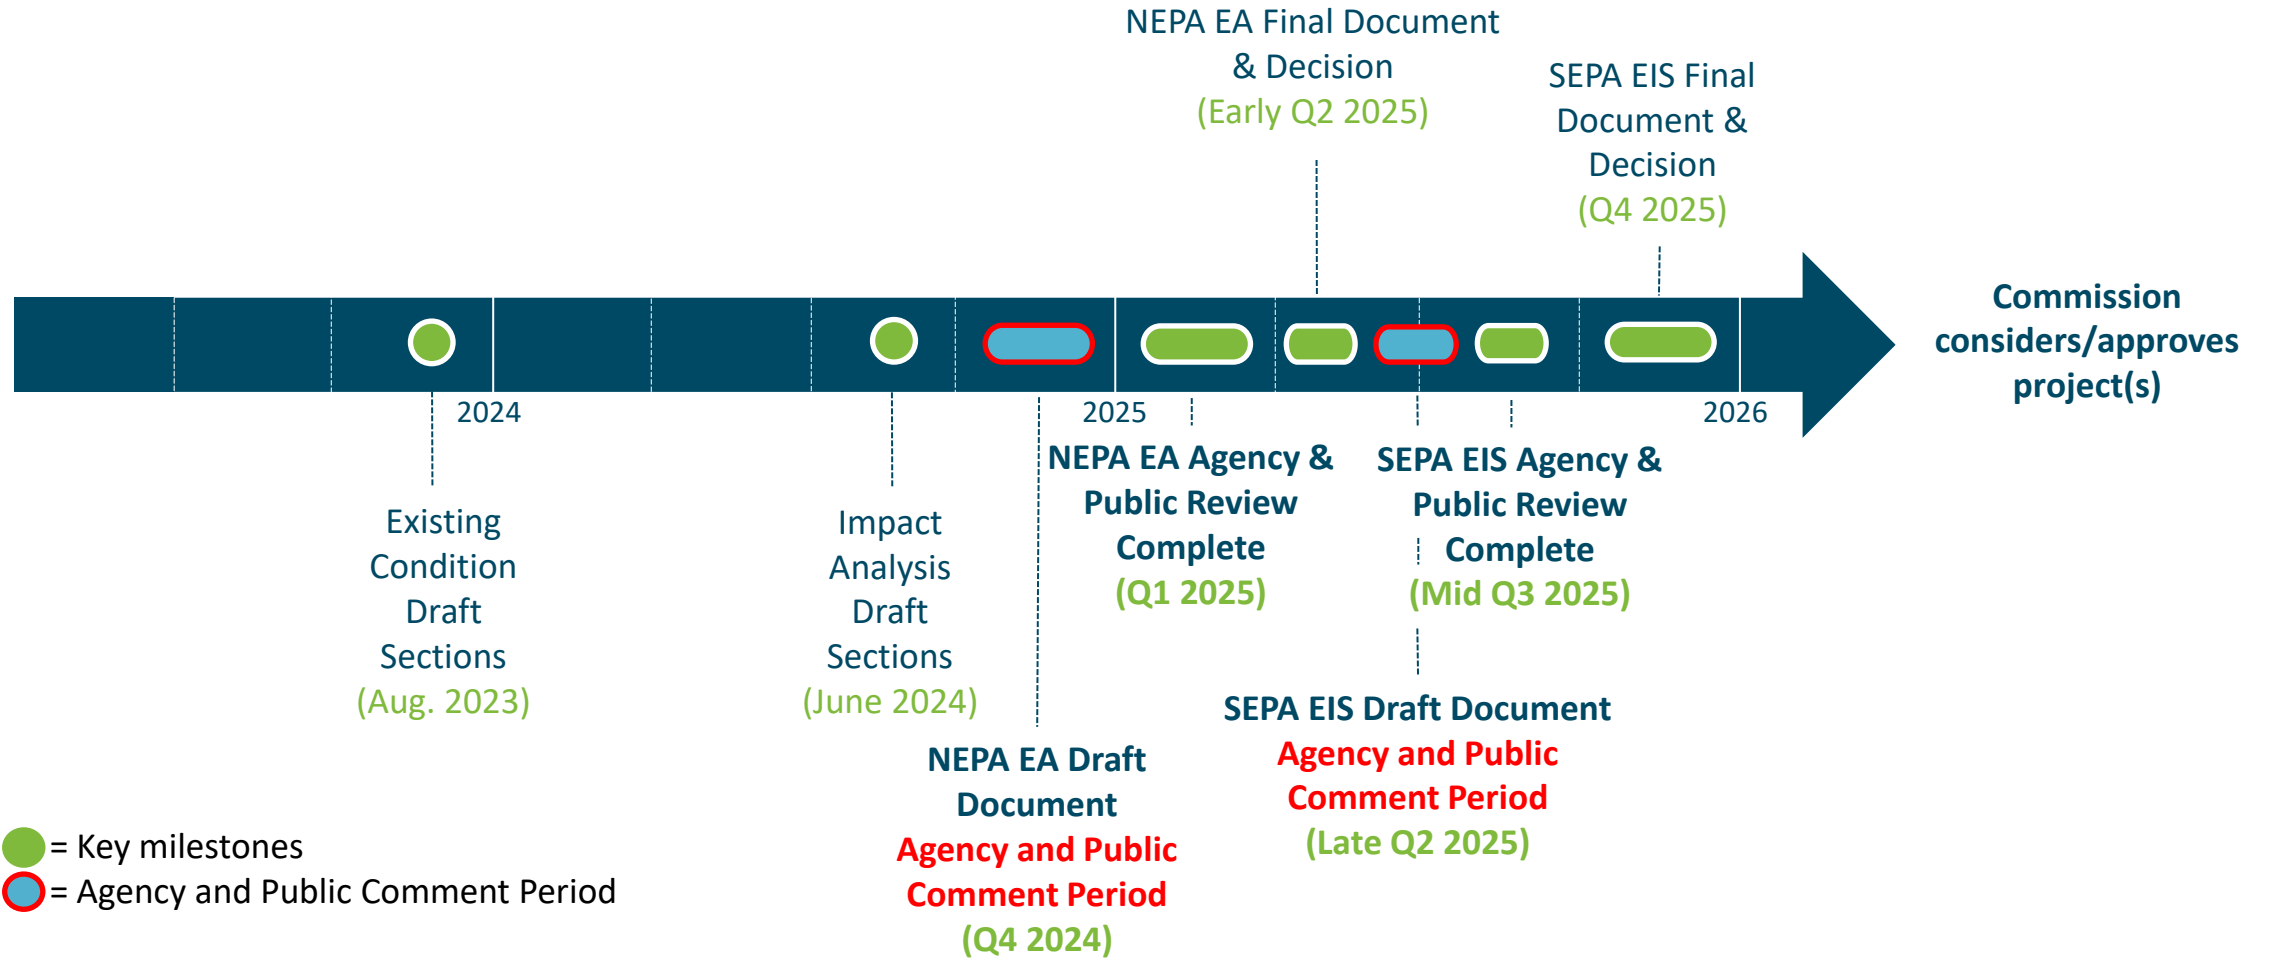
NEPA EA Final Document & Decision (Early Q2 2025)

SEPA EIS Final Document & Decision (Q4 2025)

Commission considers/approves project(s)

2024

2025

2026

Existing Condition Draft Sections (Aug. 2023)

Impact Analysis Draft Sections (June 2024)

NEPA EA Agency & Public Review Complete (Q1 2025)

SEPA EIS Agency & Public Review Complete (Mid Q3 2025)

NEPA EA Draft Document Agency and Public Comment Period (Q4 2024)

SEPA EIS Draft Document Agency and Public Comment Period (Late Q2 2025)

= Key milestones

= Agency and Public Comment Period